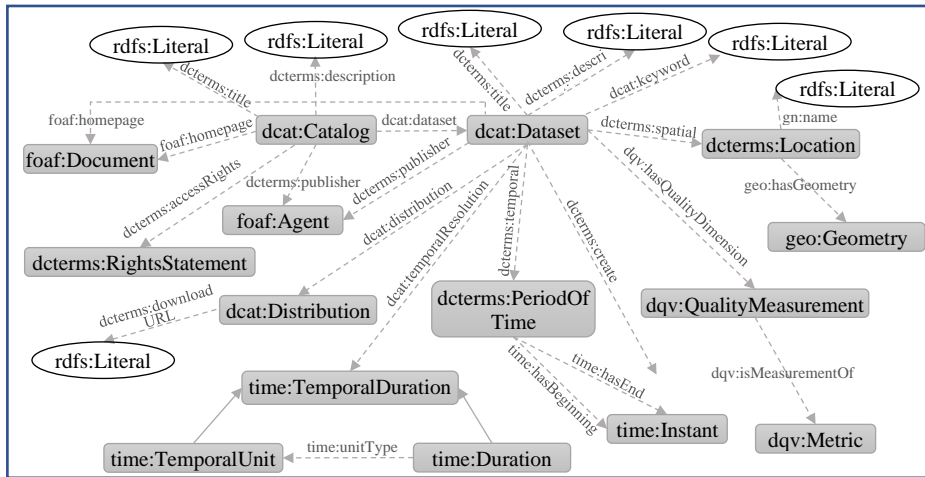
rdfs:Literal
rdfs:Literal
rdfs:Literal
rdfs:Literal
rdfs:Literal
rdfs:Literal
dcterms:title
dcterms:description
dcterms:title
dcterms:descri
dcat:keyword
foaf:homepage
foaf:homepage
dcat:Catalog
dcat:dataset
dcat:Dataset
dcterms:spatial
gn:name
foaf:Document
dcterms:Location
dcterms:publisher
dcterms:publisher
dqv:hasQualityDimension
geo:hasGeometry
dcterms:accessRights
foaf:Agent
dcat:distribution
dcterms:temporal
dcterms:create
geo:Geometry
dcterms:RightsStatement
dcat:temporalResolution
dcterms:download URL
dcat:Distribution
dcterms:PeriodOf Time
dqv:QualityMeasurement
rdfs:Literal
time:hasEnd
dqv:isMeasurementOf
time:TemporalDuration
time:hasBeginning
time:Instant
dqv:Metric
time:TemporalUnit
time:unitType
time:Duration